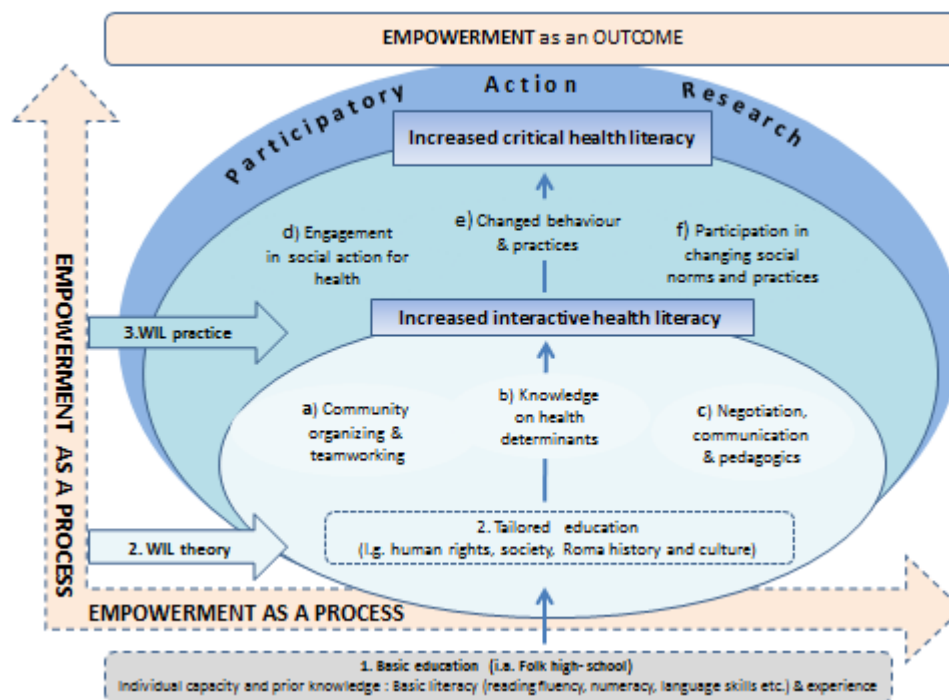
EMPOWERMENT as an OUTCOME

Participatory Action Research

Increased critical health literacy

d) Engagement in social action for health

e) Changed behaviour & practices

f) Participation in changing social norms and practices

EMPOWERMENT AS A PROCESS

3.WIL practice

Increased interactive health literacy

a) Community organizing & teamworking

b) Knowledge on health determinants

c) Negotiation, communication & pedagogics

2. WIL theory

2. Tailored education (I.g. human rights, society, Roma history and culture)

EMPOWERMENT AS A PROCESS

1. Basic education (i.e. Folk high-school)
Individual capacity and prior knowledge : Basic literacy (reading fluency, numeracy, language skills etc.) & experience